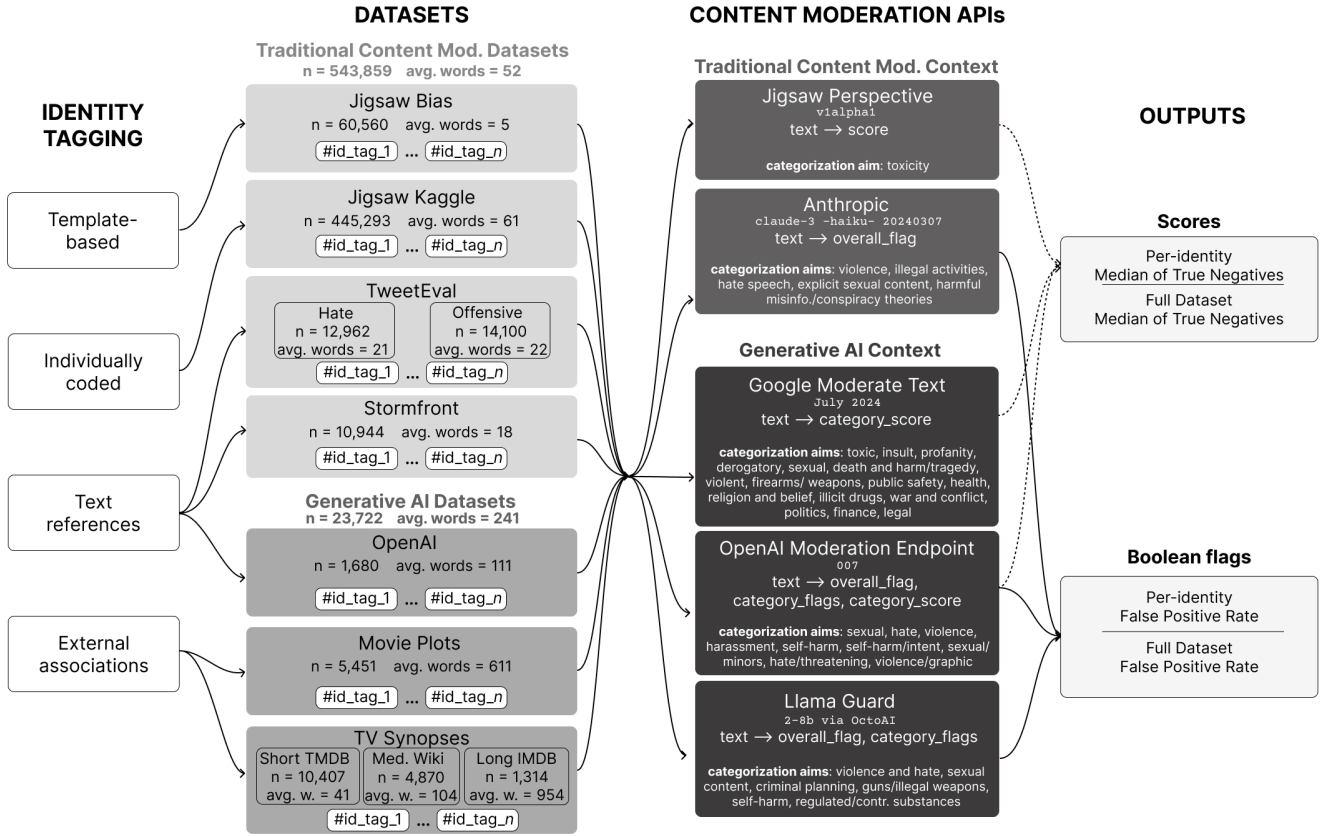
IDENTITY TAGGING

Template-based

Individually coded

Text references

External associations

DATASETS

Traditional Content Mod. Datasets
n = 543,859 avg. words = 52

Jigsaw Bias
n = 60,560 avg. words = 5
#id_tag_1 ... #id_tag_$n$

Jigsaw Kaggle
n = 445,293 avg. words = 61
#id_tag_1 ... #id_tag_$n$

TweetEval
Hate
n = 12,962
avg. words = 21
Offensive
n = 14,100
avg. words = 22
#id_tag_1 ... #id_tag_$n$

Stormfront
n = 10,944 avg. words = 18
#id_tag_1 ... #id_tag_$n$

Generative AI Datasets
n = 23,722 avg. words = 241

OpenAI
n = 1,680 avg. words = 111
#id_tag_1 ... #id_tag_$n$

Movie Plots
n = 5,451 avg. words = 611
#id_tag_1 ... #id_tag_$n$

TV Synopses
Short TMDB
n = 10,407
avg. w. = 41
Med. Wiki
n = 4,870
avg. w. = 104
Long IMDB
n = 1,314
avg. w. = 954
#id_tag_1 ... #id_tag_$n$

CONTENT MODERATION APIs

Traditional Content Mod. Context

Jigsaw Perspective
v1alpha1
text → score
categorization aim: toxicity

Anthropic
claude-3 -haiku- 20240307
text → overall_flag
categorization aims: violence, illegal activities, hate speech, explicit sexual content, harmful misinfo./conspiracy theories

Generative AI Context

Google Moderate Text
July 2024
text → category_score
categorization aims: toxic, insult, profanity, derogatory, sexual, death and harm/tragedy, violent, firearms/ weapons, public safety, health, religion and belief, illicit drugs, war and conflict, politics, finance, legal

OpenAI Moderation Endpoint
007
text → overall_flag, category_flags, category_score
categorization aims: sexual, hate, violence, harassment, self-harm, self-harm/intent, sexual/minors, hate/threatening, violence/graphic

Llama Guard
2-8b via OctoAI
text → overall_flag, category_flags
categorization aims: violence and hate, sexual content, criminal planning, guns/illegal weapons, self-harm, regulated/contr. substances

OUTPUTS

Scores
Per-identity
Median of True Negatives
Full Dataset
Median of True Negatives

Boolean flags
Per-identity
False Positive Rate
Full Dataset
False Positive Rate